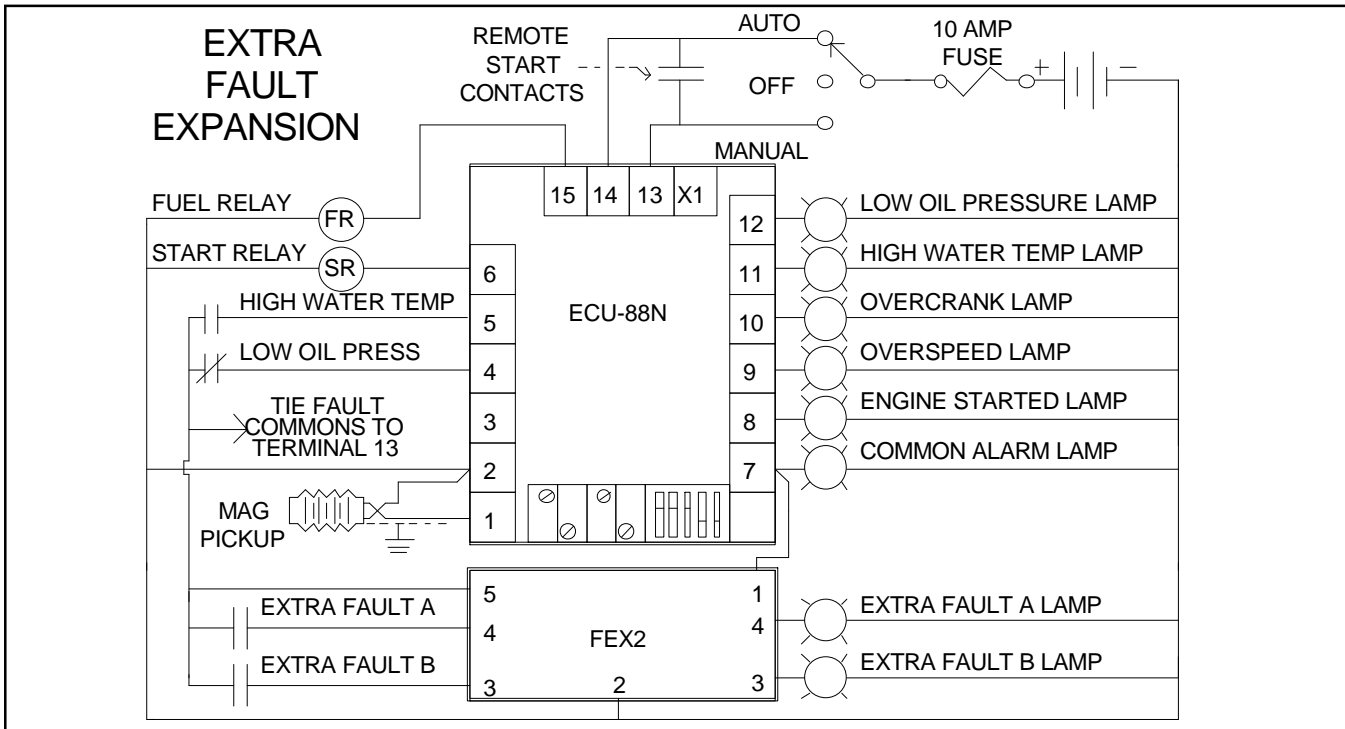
EXTRA FAULT EXPANSION

REMOTE START CONTACTS

AUTO

OFF

MANUAL

10 AMP FUSE

+

−

FUEL RELAY

FR

START RELAY

SR

HIGH WATER TEMP

LOW OIL PRESS

TIE FAULT COMMONS TO TERMINAL 13

MAG PICKUP

15 14 13 X1

ECU-88N

6
5
4
3
2
1

12
11
10
9
8
7

LOW OIL PRESSURE LAMP

HIGH WATER TEMP LAMP

OVERCRANK LAMP

OVERSPEED LAMP

ENGINE STARTED LAMP

COMMON ALARM LAMP

EXTRA FAULT A

EXTRA FAULT B

5
4
3

FEX2

2

1
4
3

EXTRA FAULT A LAMP

EXTRA FAULT B LAMP